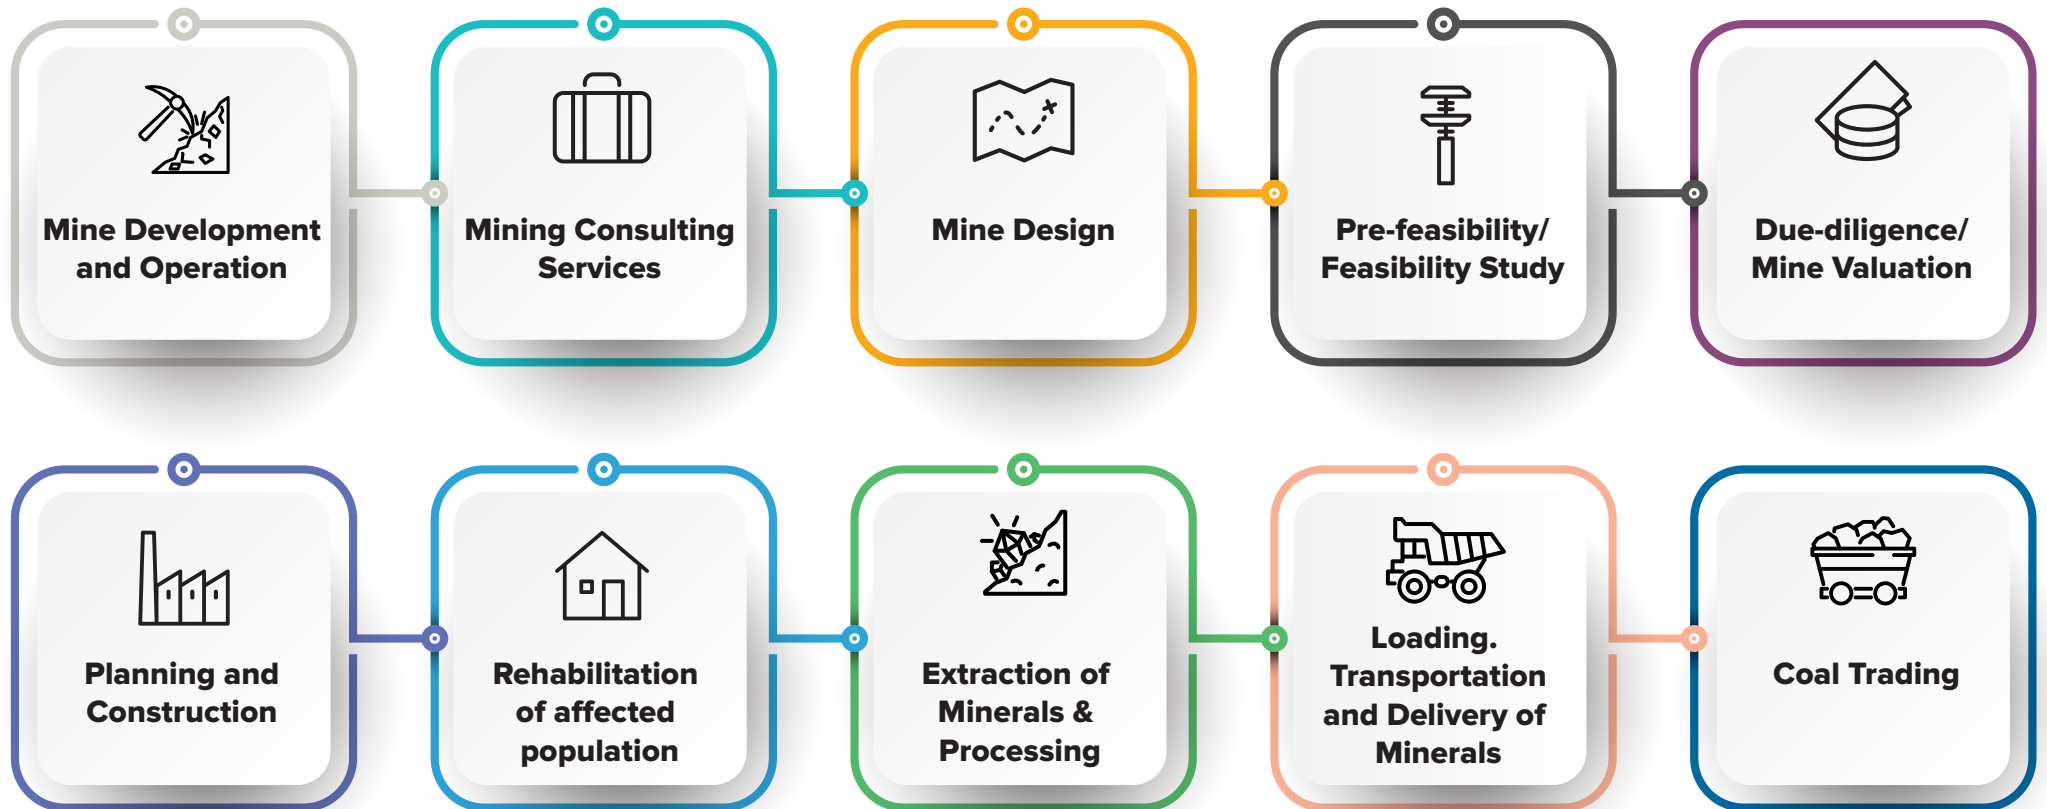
Mine Development and Operation

Mining Consulting Services

Mine Design

Pre-feasibility/ Feasibility Study

Due-diligence/ Mine Valuation

Planning and Construction

Rehabilitation of affected population

Extraction of Minerals & Processing

Loading. Transportation and Delivery of Minerals

Coal Trading